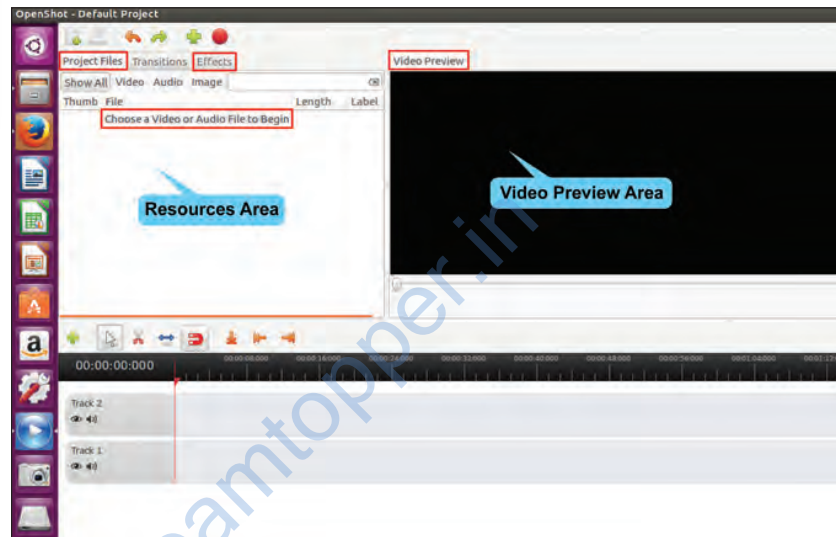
OpenShot - Default Project

Project Files Transitions Effects

Show All Video Audio Image

Thumb File Length Label

Choose a Video or Audio File to Begin

Resources Area

Video Preview

Video Preview Area

00:00:00:000

00:00:08:000 00:00:16:000 00:00:24:000 00:00:32:000 00:00:40:000 00:00:48:000 00:00:56:000 00:01:04:000

Track 2

Track 1

examtopper.in